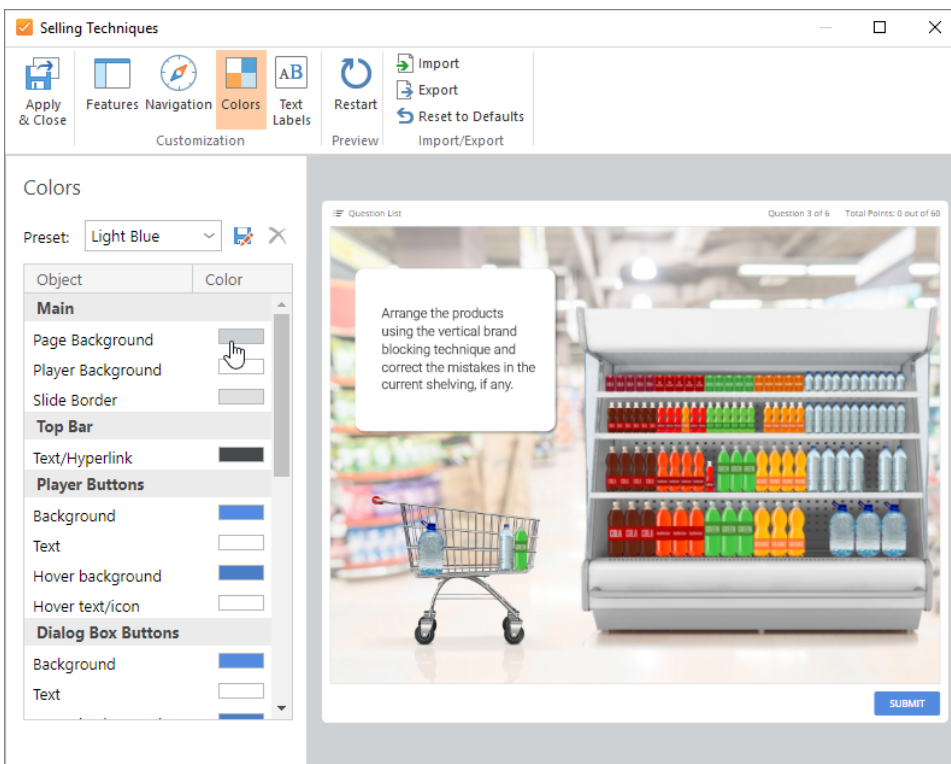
Selling Techniques

Apply & Close

Features

Navigation

Colors

Text Labels

Customization

Restart

Preview

Import

Export

Reset to Defaults

Import/Export

Colors

Preset: Light Blue

| Object | Color |
|---|---|
| **Main** | |
| Page Background | |
| Player Background | |
| Slide Border | |
| **Top Bar** | |
| Text/Hyperlink | |
| **Player Buttons** | |
| Background | |
| Text | |
| Hover background | |
| Hover text/icon | |
| **Dialog Box Buttons** | |
| Background | |
| Text | |

Question List

Question 3 of 6

Total Points: 0 out of 60

Arrange the products using the vertical brand blocking technique and correct the mistakes in the current shelving, if any.

SUBMIT